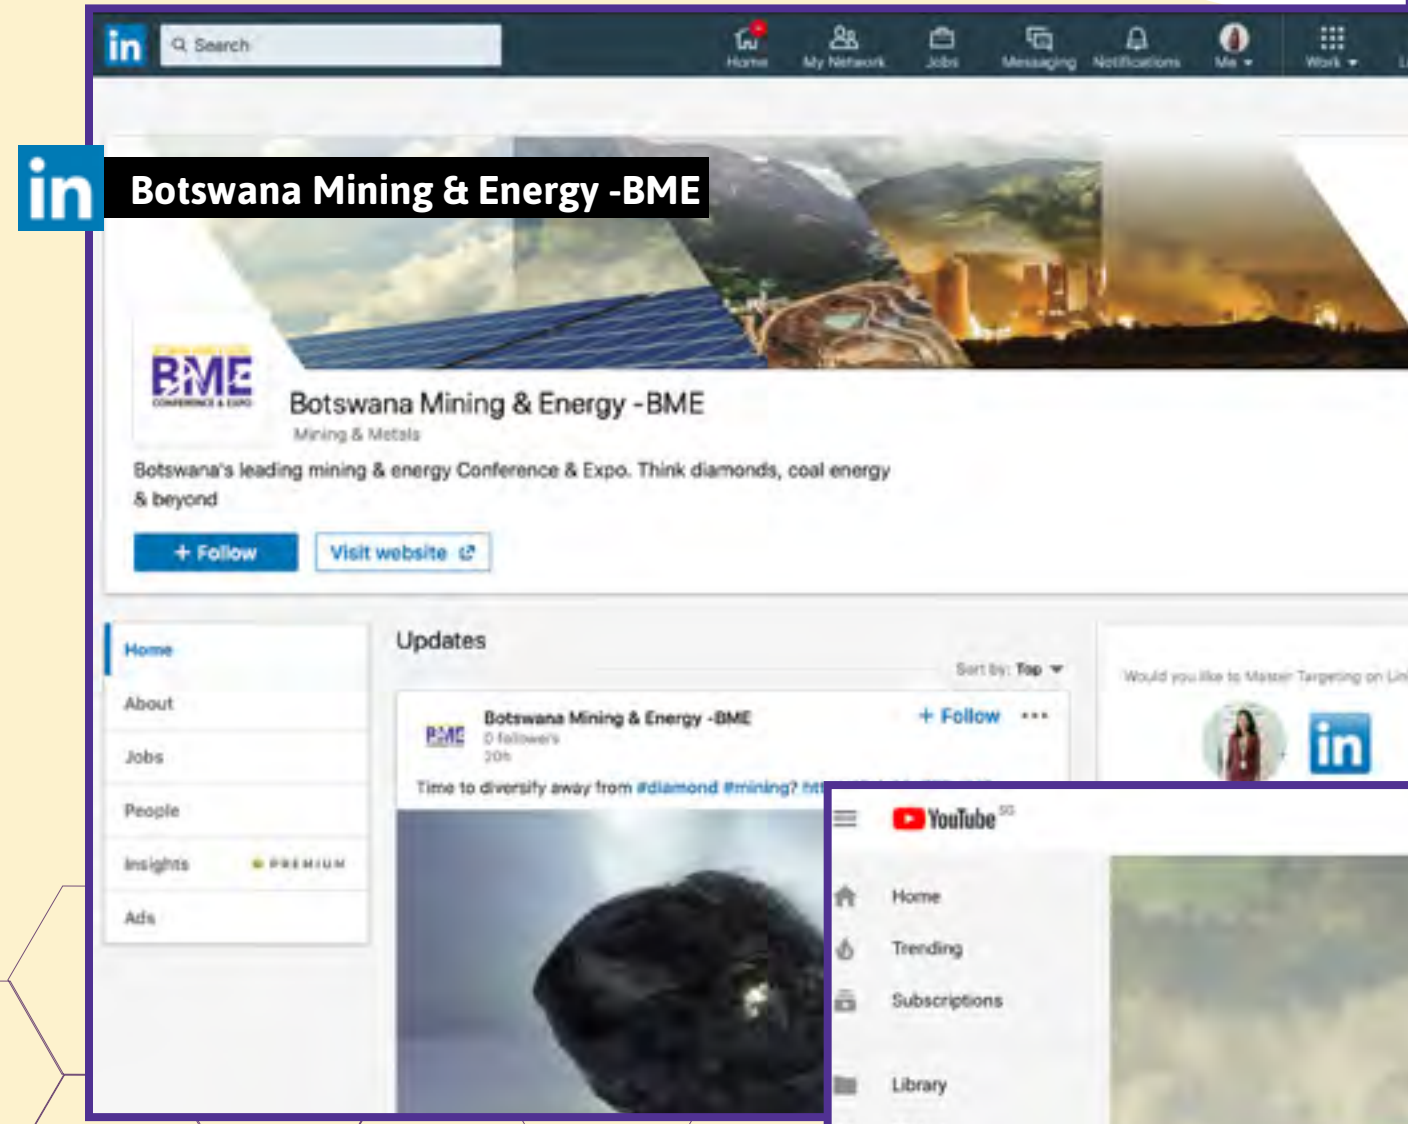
in Search

Home My Network Jobs Messaging Notifications Me Work

in Botswana Mining & Energy -BME

BME CONFERENCE & EXPO

Botswana Mining & Energy -BME

Mining & Metals

Botswana's leading mining & energy Conference & Expo. Think diamonds, coal energy & beyond

+ Follow

Visit website

Home

About

Jobs

People

Insights PREMIUM

Ads

Updates

Sort by: Top

Botswana Mining & Energy -BME

0 followers

20h

+ Follow •••

Time to diversify away from #diamond #mining? ht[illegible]

Would you like to Master Targeting on Lin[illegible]

in

YouTube

Home

Trending

Subscriptions

Library